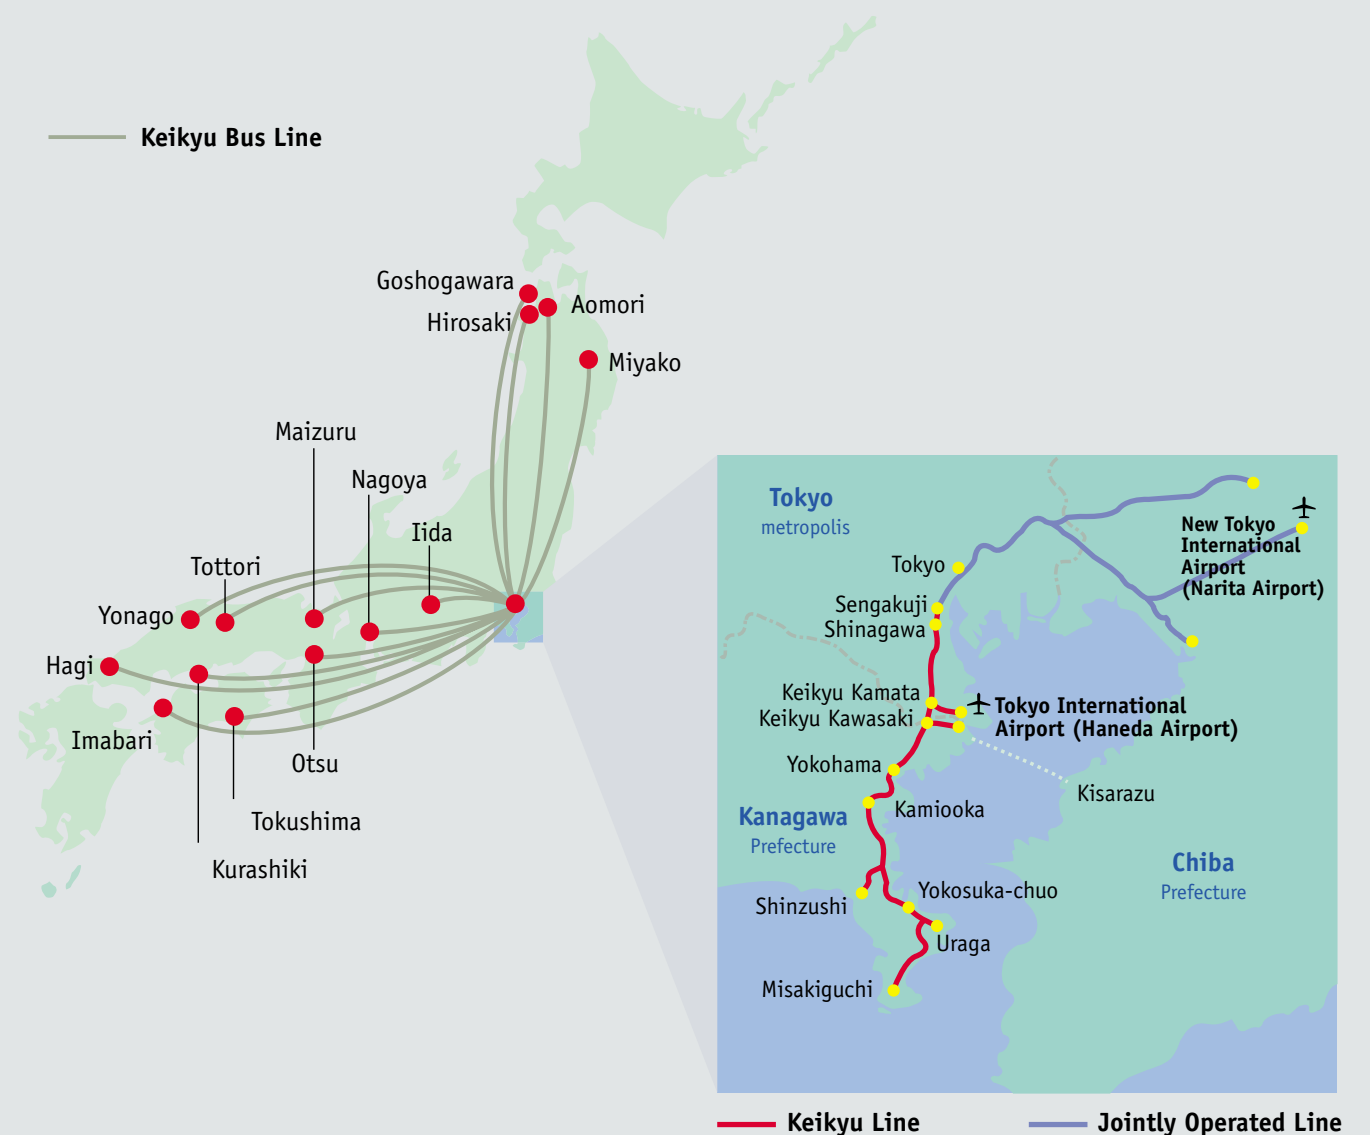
Keikyu Bus Line

Goshogawara
Aomori
Hirosaki
Miyako
Maizuru
Nagoya
Iida
Tottori
Yonago
Hagi
Imabari
Otsu
Tokushima
Kurashiki

Tokyo
metropolis
Tokyo
New Tokyo International Airport (Narita Airport)
Sengakuji
Shinagawa
Keikyu Kamata
Keikyu Kawasaki
Tokyo International Airport (Haneda Airport)
Yokohama
Kisarazu
Kanagawa
Prefecture
Kamiooka
Chiba
Prefecture
Yokosuka-chuo
Shinzushi
Uraga
Misakiguchi

Keikyu Line
Jointly Operated Line